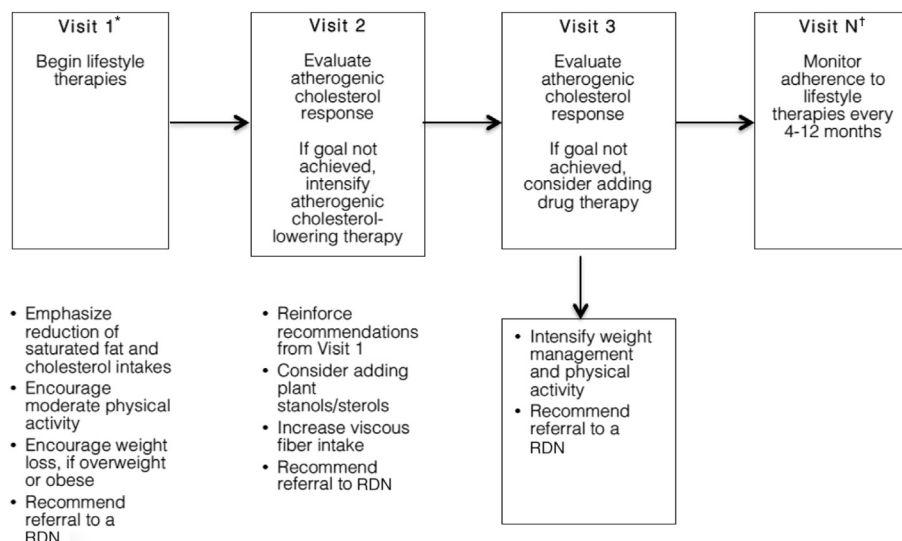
Visit 1*

Begin lifestyle therapies

Visit 2

Evaluate atherogenic cholesterol response

If goal not achieved, intensify atherogenic cholesterol-lowering therapy

Visit 3

Evaluate atherogenic cholesterol response

If goal not achieved, consider adding drug therapy

Visit N†

Monitor adherence to lifestyle therapies every 4-12 months

• Emphasize reduction of saturated fat and cholesterol intakes
• Encourage moderate physical activity
• Encourage weight loss, if overweight or obese
• Recommend referral to a RDN

• Reinforce recommendations from Visit 1
• Consider adding plant stanols/sterols
• Increase viscous fiber intake
• Recommend referral to RDN

• Intensify weight management and physical activity
• Recommend referral to a RDN